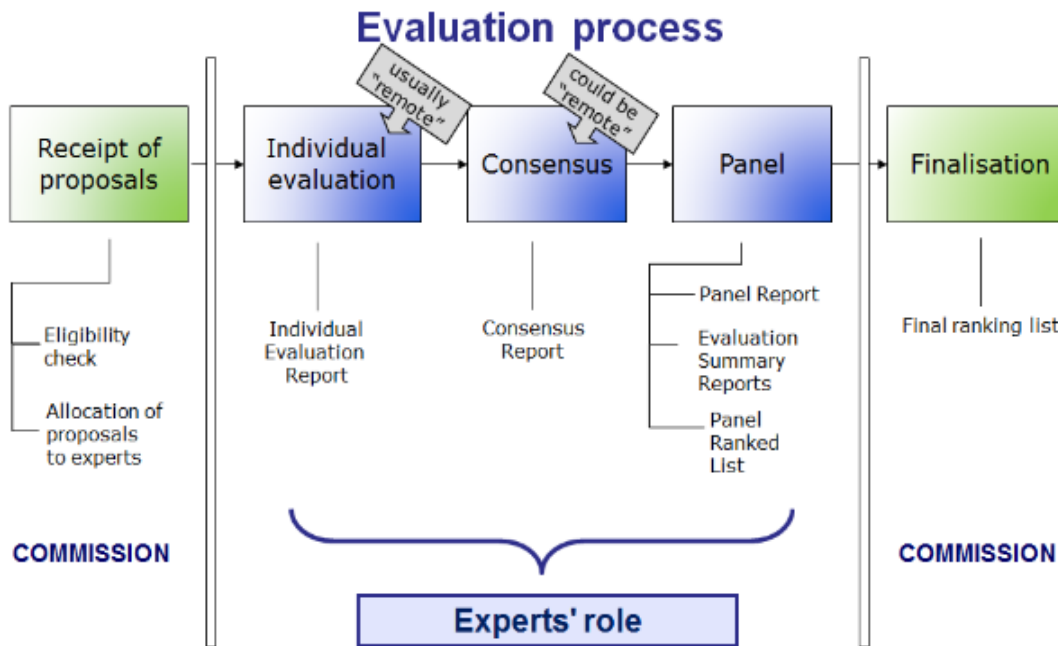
Evaluation process

Receipt of proposals

Eligibility check

Allocation of proposals to experts

COMMISSION

usually "remote"

Individual evaluation

Individual Evaluation Report

could be "remote"

Consensus

Consensus Report

Panel

Panel Report

Evaluation Summary Reports

Panel Ranked List

Experts' role

Finalisation

Final ranking list

COMMISSION